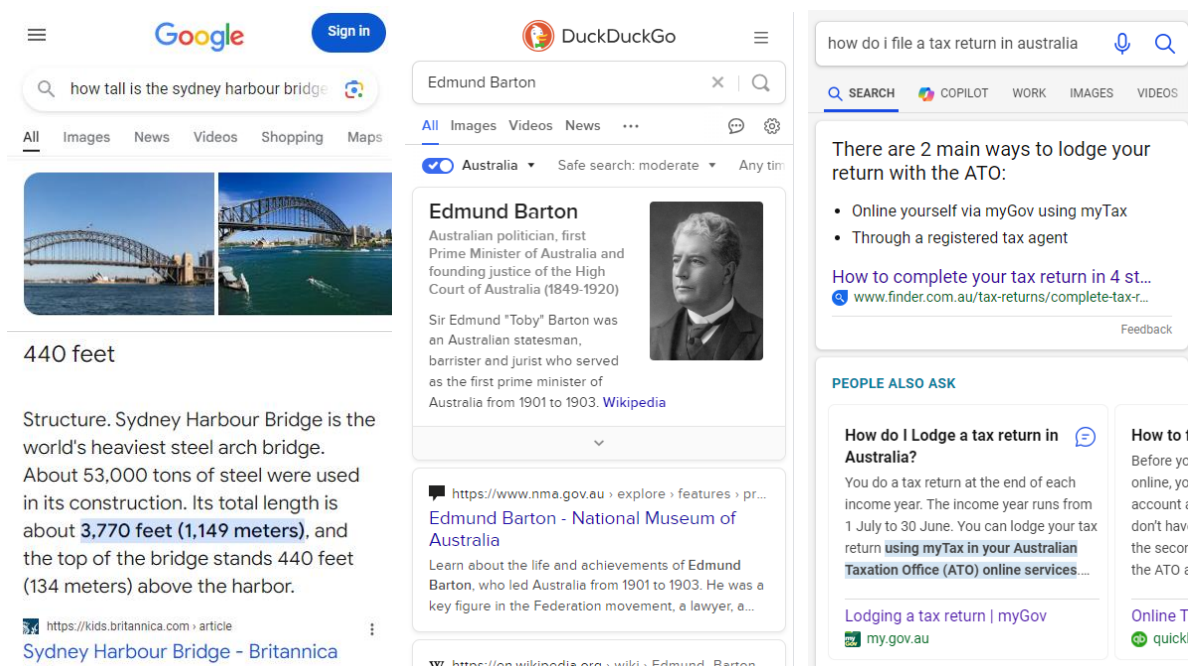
Google

Sign in

how tall is the sydney harbour bridge

All Images News Videos Shopping Maps

440 feet

Structure. Sydney Harbour Bridge is the world's heaviest steel arch bridge. About 53,000 tons of steel were used in its construction. Its total length is about 3,770 feet (1,149 meters), and the top of the bridge stands 440 feet (134 meters) above the harbor.

https://kids.britannica.com › article

Sydney Harbour Bridge - Britannica

DuckDuckGo

Edmund Barton

All Images Videos News •••

Australia ▾ Safe search: moderate ▾ Any tim

Edmund Barton

Australian politician, first Prime Minister of Australia and founding justice of the High Court of Australia (1849-1920)

Sir Edmund "Toby" Barton was an Australian statesman, barrister and jurist who served as the first prime minister of Australia from 1901 to 1903. Wikipedia

https://www.nma.gov.au › explore › features › pr...

Edmund Barton - National Museum of Australia

Learn about the life and achievements of Edmund Barton, who led Australia from 1901 to 1903. He was a key figure in the Federation movement, a lawyer, a...

https://en.wikipedia.org › wiki › Edmund_Barton

how do i file a tax return in australia

SEARCH COPILOT WORK IMAGES VIDEOS

There are 2 main ways to lodge your return with the ATO:

• Online yourself via myGov using myTax
• Through a registered tax agent

How to complete your tax return in 4 st...

www.finder.com.au/tax-returns/complete-tax-r...

Feedback

PEOPLE ALSO ASK

How do I Lodge a tax return in Australia?

You do a tax return at the end of each income year. The income year runs from 1 July to 30 June. You can lodge your tax return using myTax in your Australian Taxation Office (ATO) online services....

Lodging a tax return | myGov

my.gov.au

How to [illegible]

Before yo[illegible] online, yo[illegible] account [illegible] don't hav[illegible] the secon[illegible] the ATO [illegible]

Online T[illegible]

quickl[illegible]